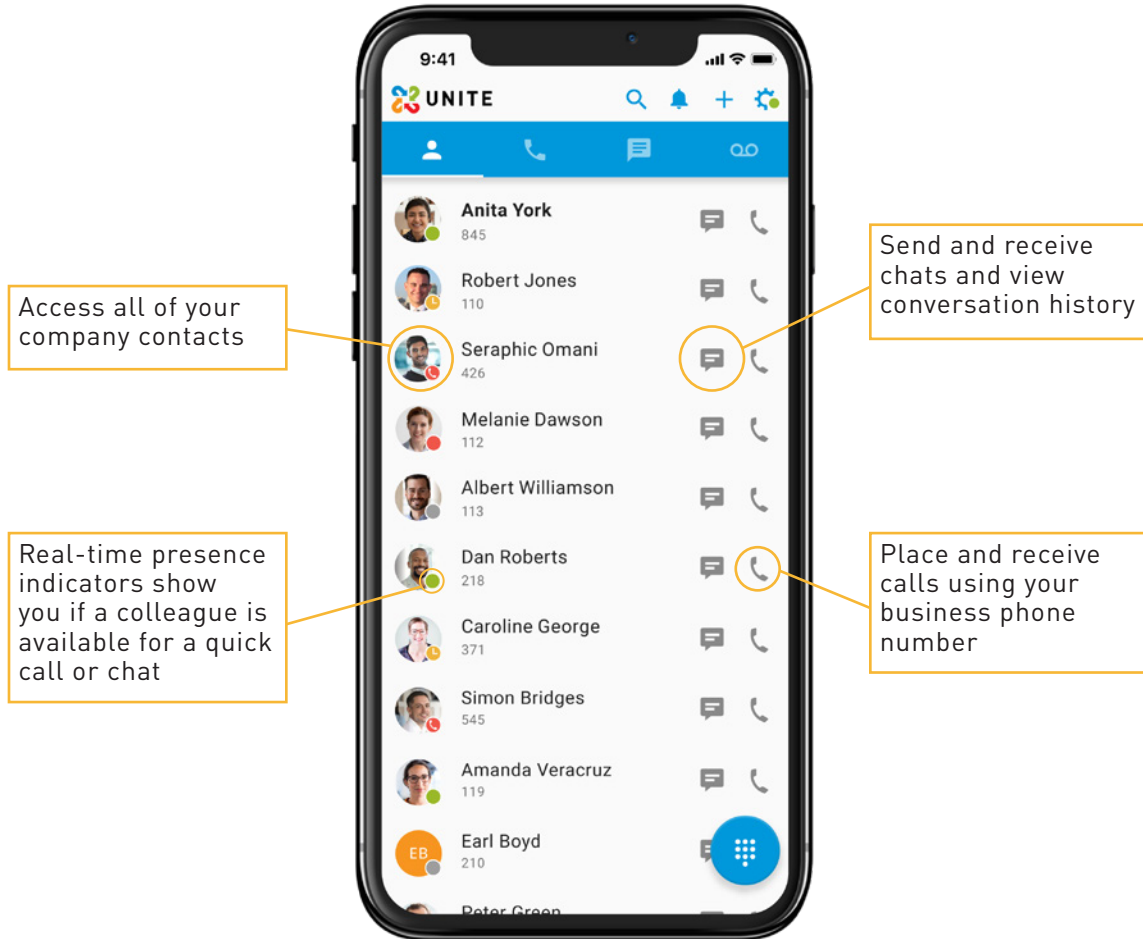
9:41

UNITE

Anita York
845

Robert Jones
110

Seraphic Omani
426

Melanie Dawson
112

Albert Williamson
113

Dan Roberts
218

Caroline George
371

Simon Bridges
545

Amanda Veracruz
119

EB
Earl Boyd
210

Peter Green

Access all of your company contacts

Real-time presence indicators show you if a colleague is available for a quick call or chat

Send and receive chats and view conversation history

Place and receive calls using your business phone number